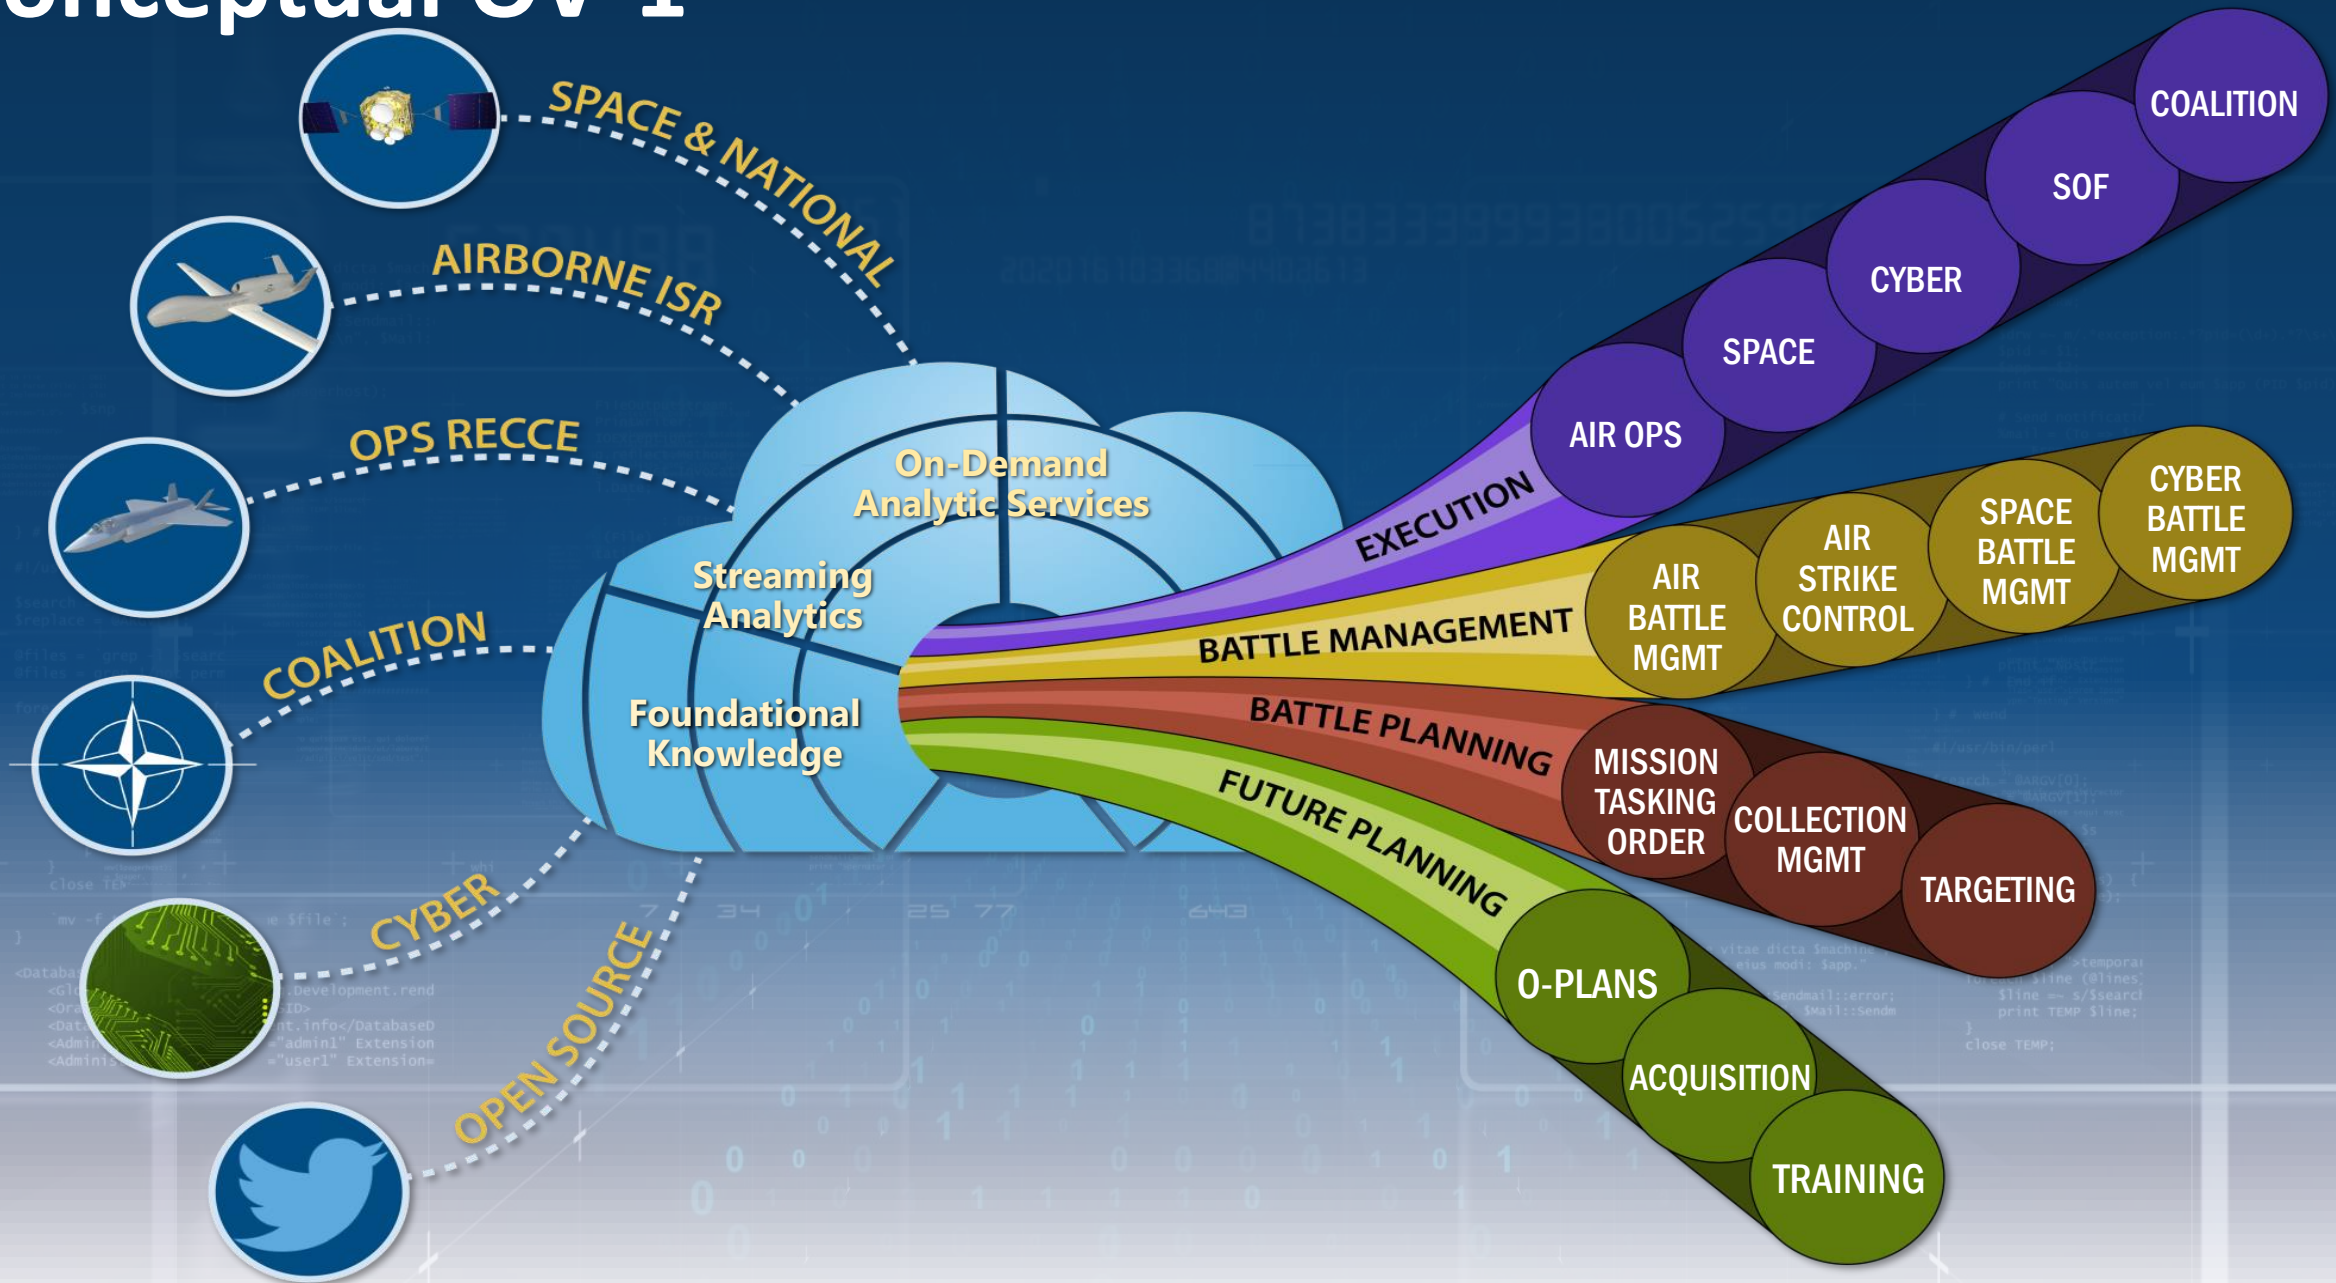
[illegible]onceptual OV-1

SPACE & NATIONAL

AIRBORNE ISR

OPS RECCE

COALITION

CYBER

OPEN SOURCE

On-Demand Analytic Services

Streaming Analytics

Foundational Knowledge

EXECUTION

AIR OPS

SPACE

CYBER

SOF

COALITION

BATTLE MANAGEMENT

AIR BATTLE MGMT

AIR STRIKE CONTROL

SPACE BATTLE MGMT

CYBER BATTLE MGMT

BATTLE PLANNING

MISSION TASKING ORDER

COLLECTION MGMT

TARGETING

FUTURE PLANNING

O-PLANS

ACQUISITION

TRAINING